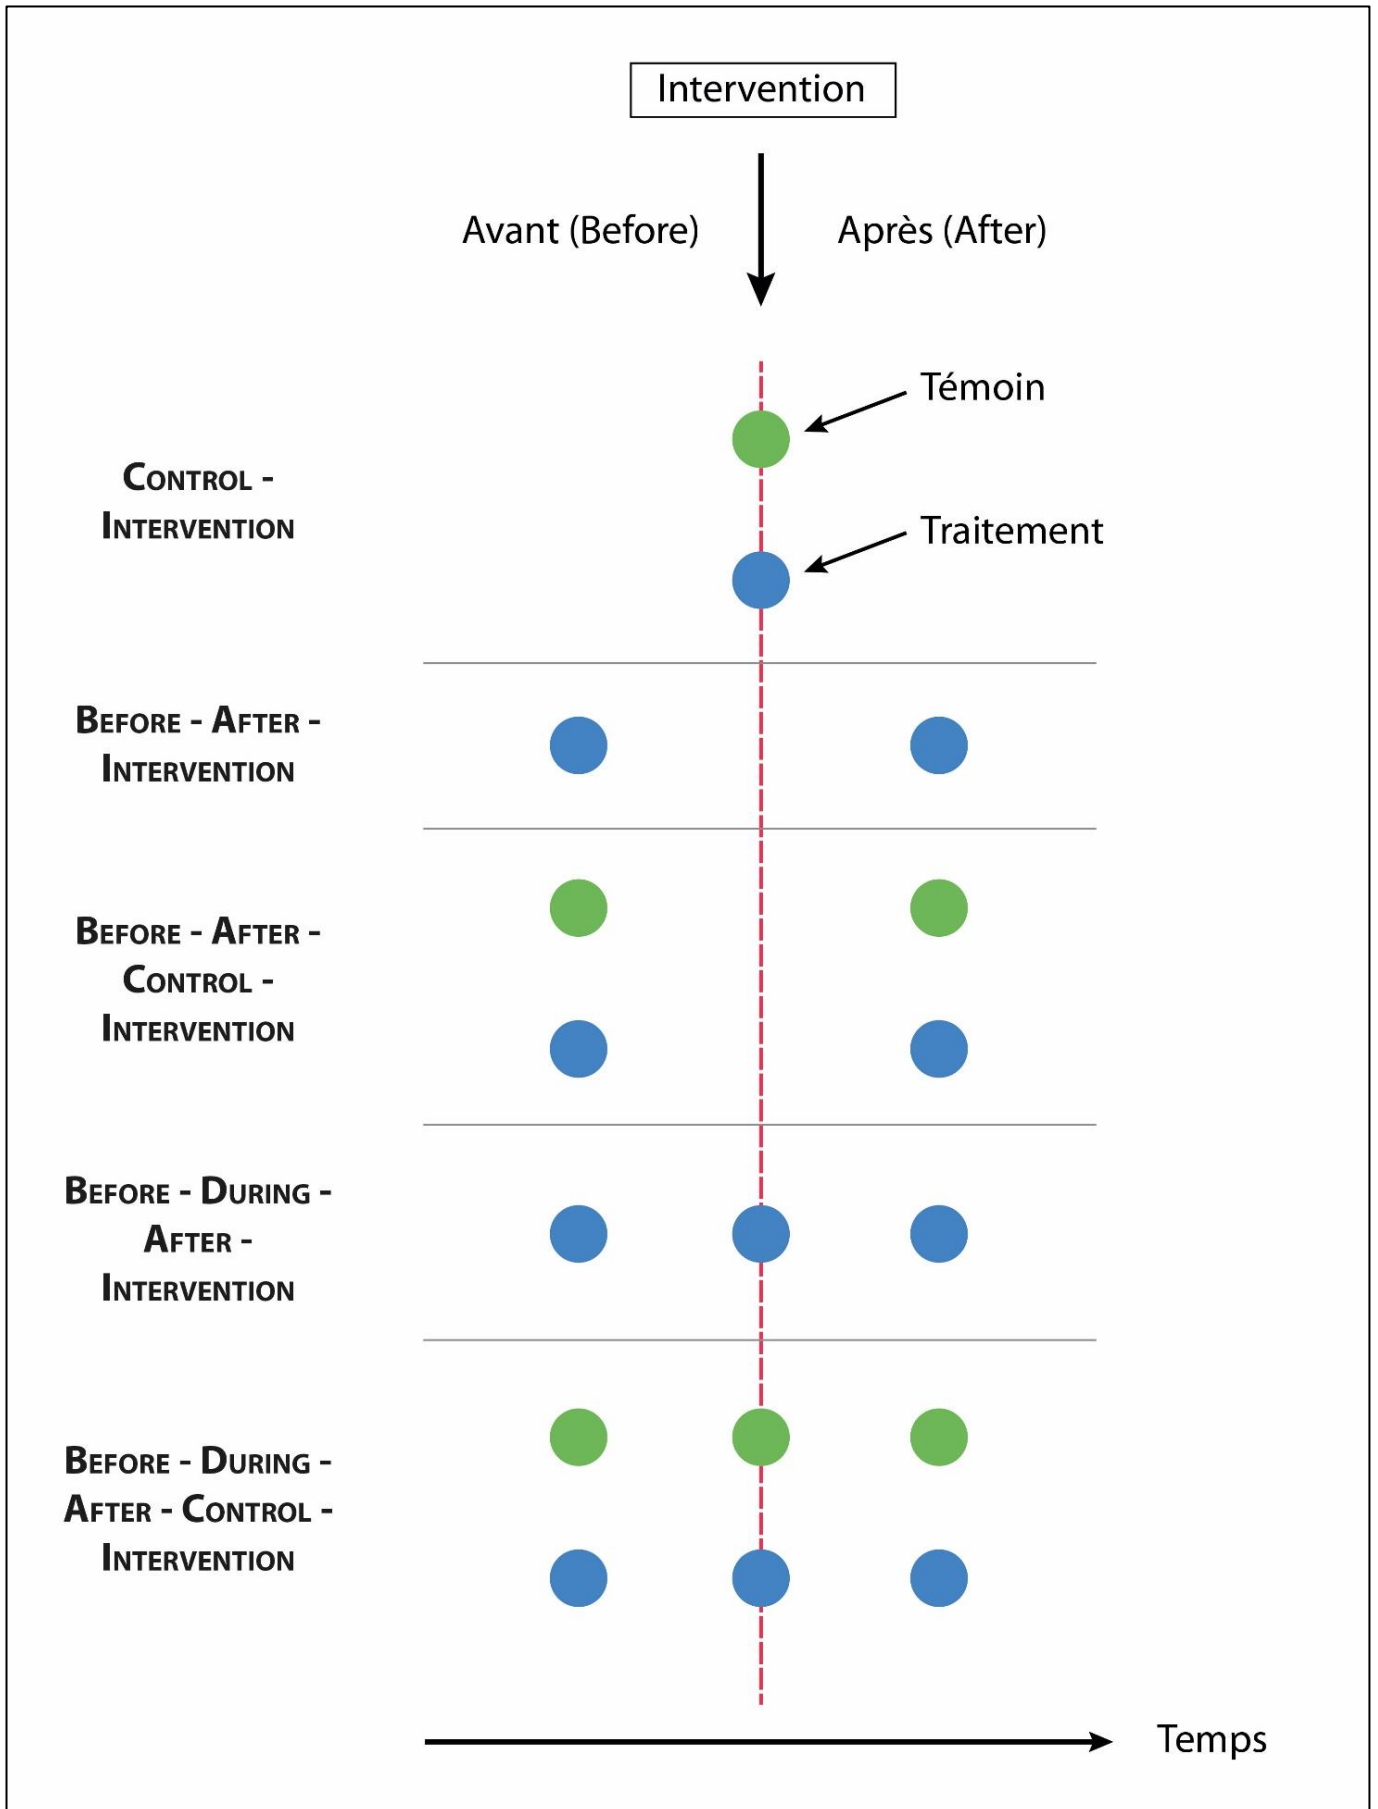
Intervention

Avant (Before)

Après (After)

Témoin

Traitement

Control - Intervention

Before - After - Intervention

Before - After - Control - Intervention

Before - During - After - Intervention

Before - During - After - Control - Intervention

Temps